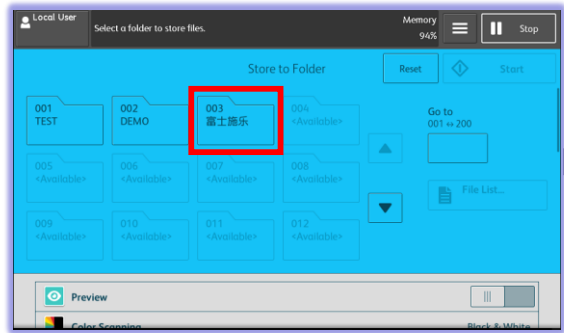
Local User
Select a folder to store files.
Memory
94%
Stop

Store to Folder
Reset
Start

001
TEST
002
DEMO
003
富士施乐
004
<Available>
005
<Available>
006
<Available>
007
<Available>
008
<Available>
009
<Available>
010
<Available>
011
<Available>
012
<Available>

Go to
001 ⇔ 200

File List...

Preview
Color Scanning
Black & White